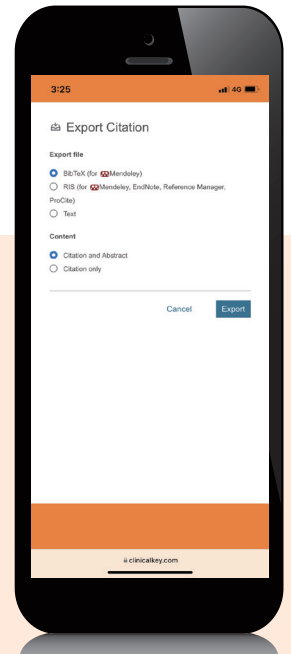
3:25 4G

Export Citation

Export file

BibTeX (for Mendeley)

RIS (for Mendeley, EndNote, Reference Manager, ProCite)

Text

Content

Citation and Abstract

Citation only

Cancel Export

clinicalkey.com